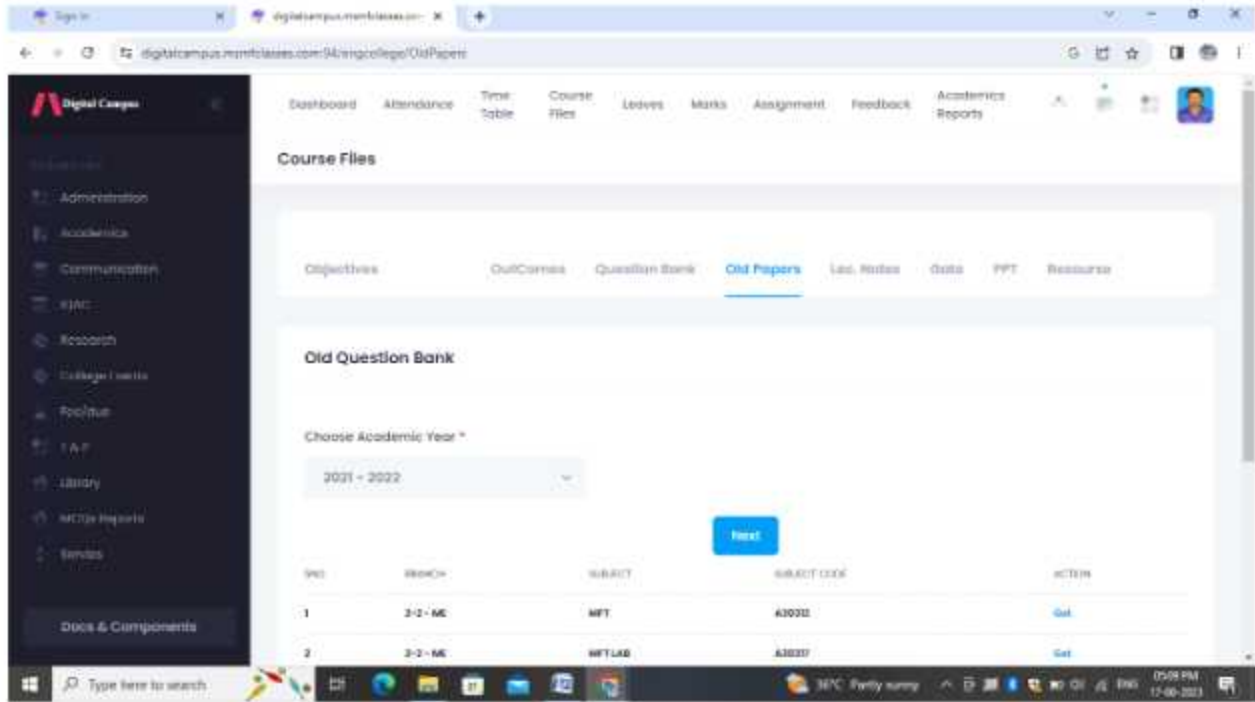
Sign in
digitalcampus.mrmfclasses.co...
digitalcampus.mrmfclasses.com/94/engcollege/OldPapers

Digital Campus

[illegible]
Administration
Academics
Communication
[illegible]
Research
College Events
Fee/due
TAP
Library
MCQs Reports
Services

Docs & Components

Dashboard Attendance Time Table Course Files Leaves Marks Assignment Feedback Academics Reports

Course Files

Objectives OutComes Question Bank Old Papers Lec. Notes Data PPT Resource

Old Question Bank

Choose Academic Year *

2021 - 2022

Next

| SNO | BRANCH | SUBJECT | SUBJECT CODE | ACTION |
|---|---|---|---|---|
| 1 | 2-2 - ME | MFT | A30312 | Get |
| 2 | 2-2 - ME | MFT LAB | A30317 | Get |

Type here to search
36°C Partly sunny
ENG
05:09 PM
17-08-2023